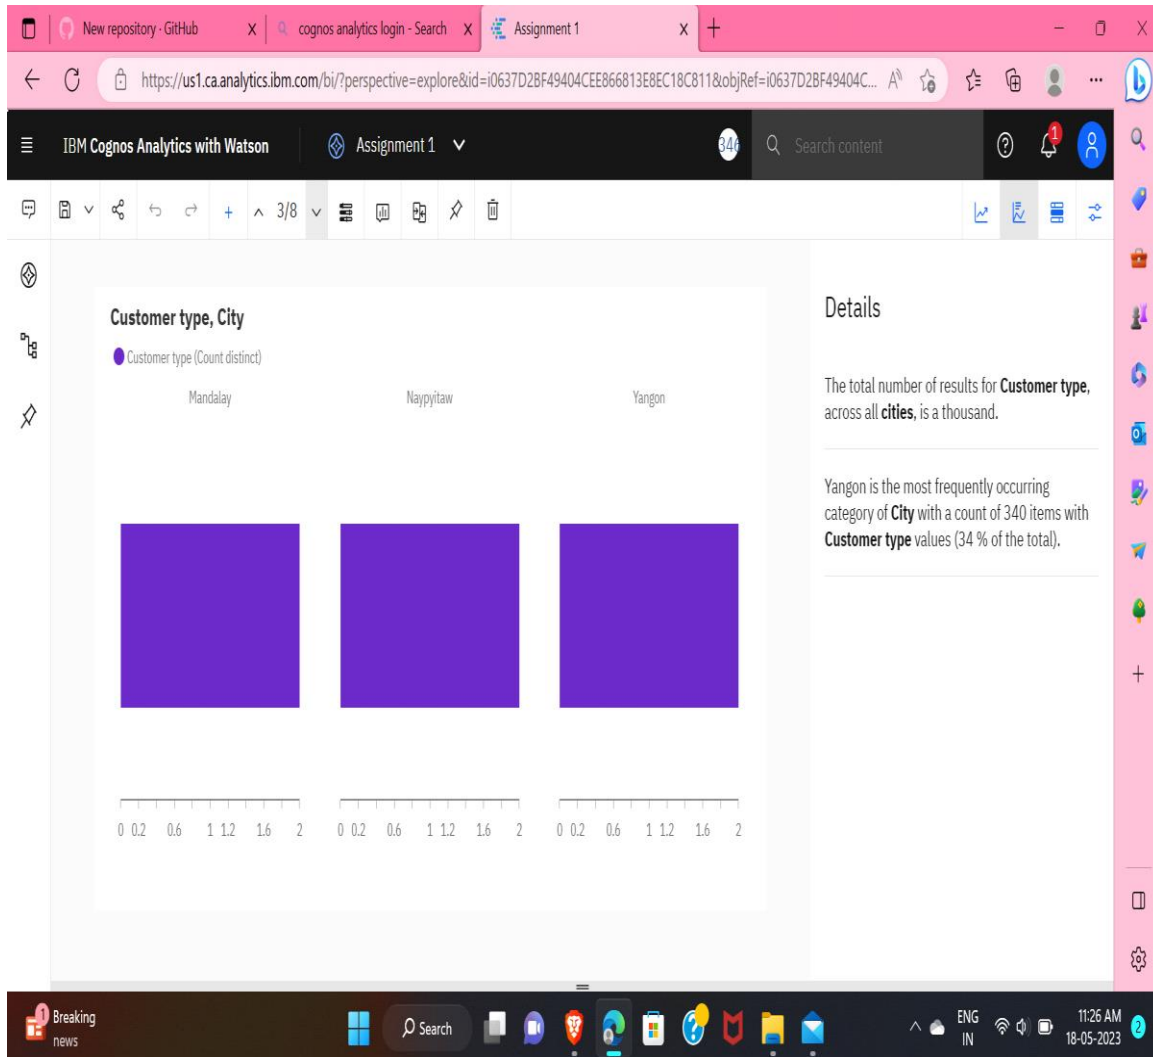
New repository · GitHub X cognos analytics login - Search X Assignment 1 X +

https://us1.ca.analytics.ibm.com/bi/?perspective=explore&id=i0637D2BF49404CEE866813E8EC18C811&objRef=i0637D2BF49404C...

IBM Cognos Analytics with Watson | Assignment 1 ∨ 346 Search content 1

3/8

Customer type, City

Customer type (Count distinct)

Mandalay

Naypyitaw

Yangon

0 0.2 0.6 1 1.2 1.6 2

0 0.2 0.6 1 1.2 1.6 2

0 0.2 0.6 1 1.2 1.6 2

Details

The total number of results for **Customer type**, across all **cities**, is a thousand.

Yangon is the most frequently occurring category of **City** with a count of 340 items with **Customer type** values (34 % of the total).

1 Breaking news

Search

ENG IN

11:26 AM 18-05-2023 2